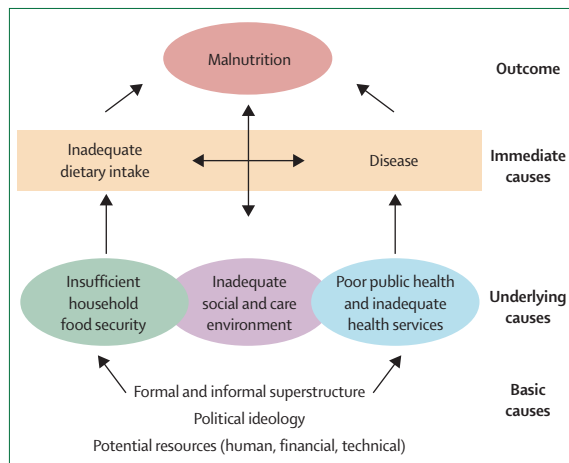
Malnutrition

Outcome

Inadequate dietary intake

Disease

Immediate causes

Insufficient household food security

Inadequate social and care environment

Poor public health and inadequate health services

Underlying causes

Formal and informal superstructure

Political ideology

Potential resources (human, financial, technical)

Basic causes